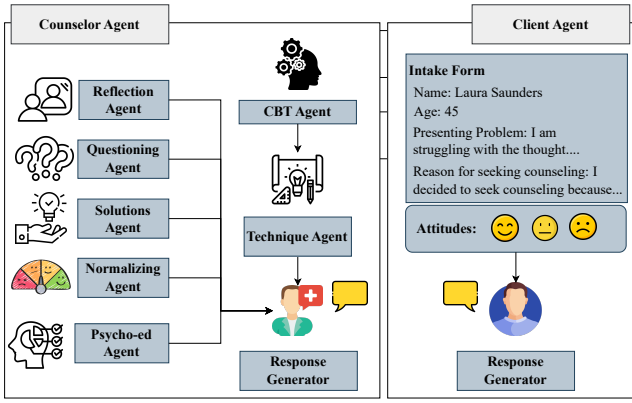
Counselor Agent

Reflection Agent

Questioning Agent

Solutions Agent

Normalizing Agent

Psycho-ed Agent

CBT Agent

Technique Agent

Response Generator

Client Agent

Intake Form

Name: Laura Saunders

Age: 45

Presenting Problem: I am struggling with the thought....

Reason for seeking counseling: I decided to seek counseling because...

Attitudes:

Response Generator